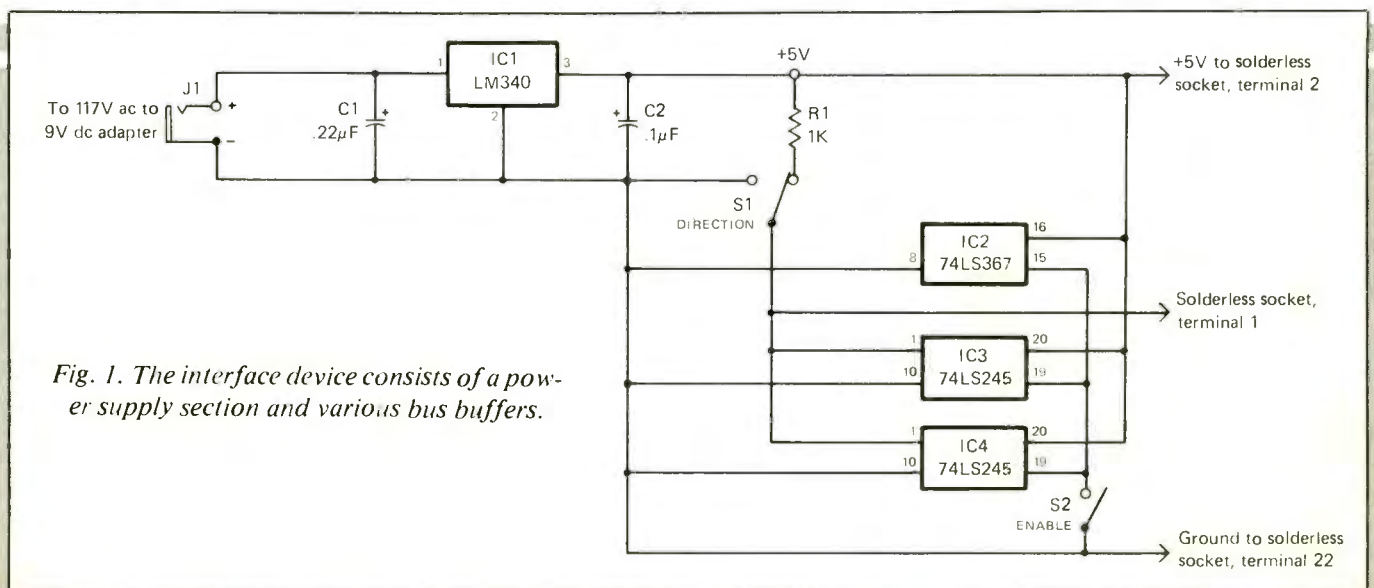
To 117V ac to 9V dc adapter

J1

+

-

C1 .22$\mu$F

+

1

IC1 LM340

3

2

+

C2 .1$\mu$F

+5V

R1 1K

S1 DIRECTION

+5V to solderless socket, terminal 2

8

IC2 74LS367

16

15

Solderless socket, terminal 1

1

10

IC3 74LS245

20

19

1

10

IC4 74LS245

20

19

S2 ENABLE

Ground to solderless socket, terminal 22

Fig. 1. The interface device consists of a power supply section and various bus buffers.